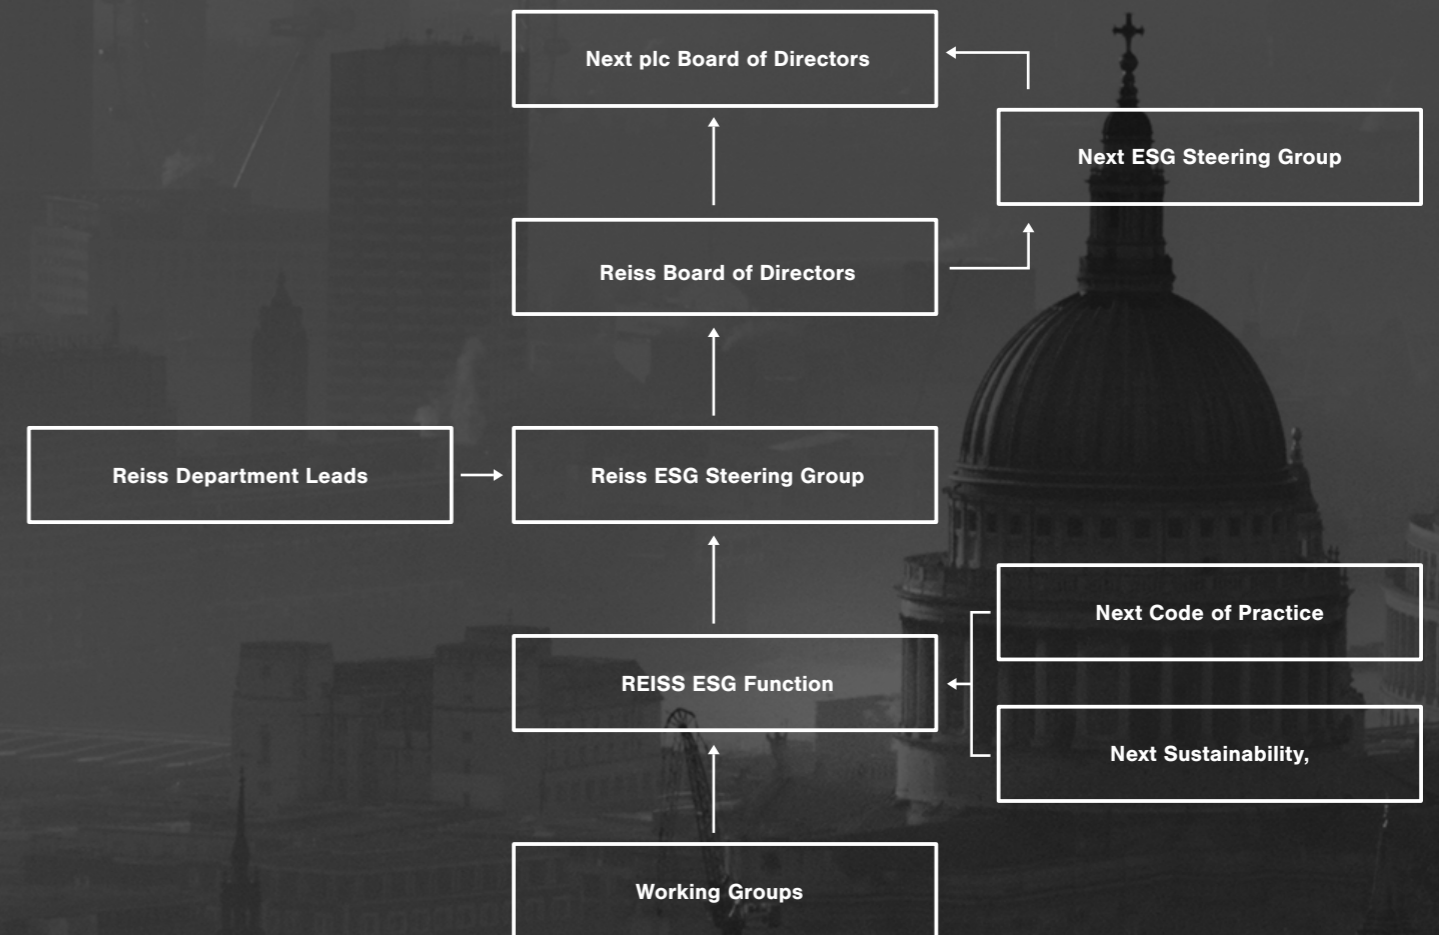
Next plc Board of Directors

Next ESG Steering Group

Reiss Board of Directors

Reiss Department Leads

Reiss ESG Steering Group

Next Code of Practice

REISS ESG Function

Next Sustainability,

Working Groups